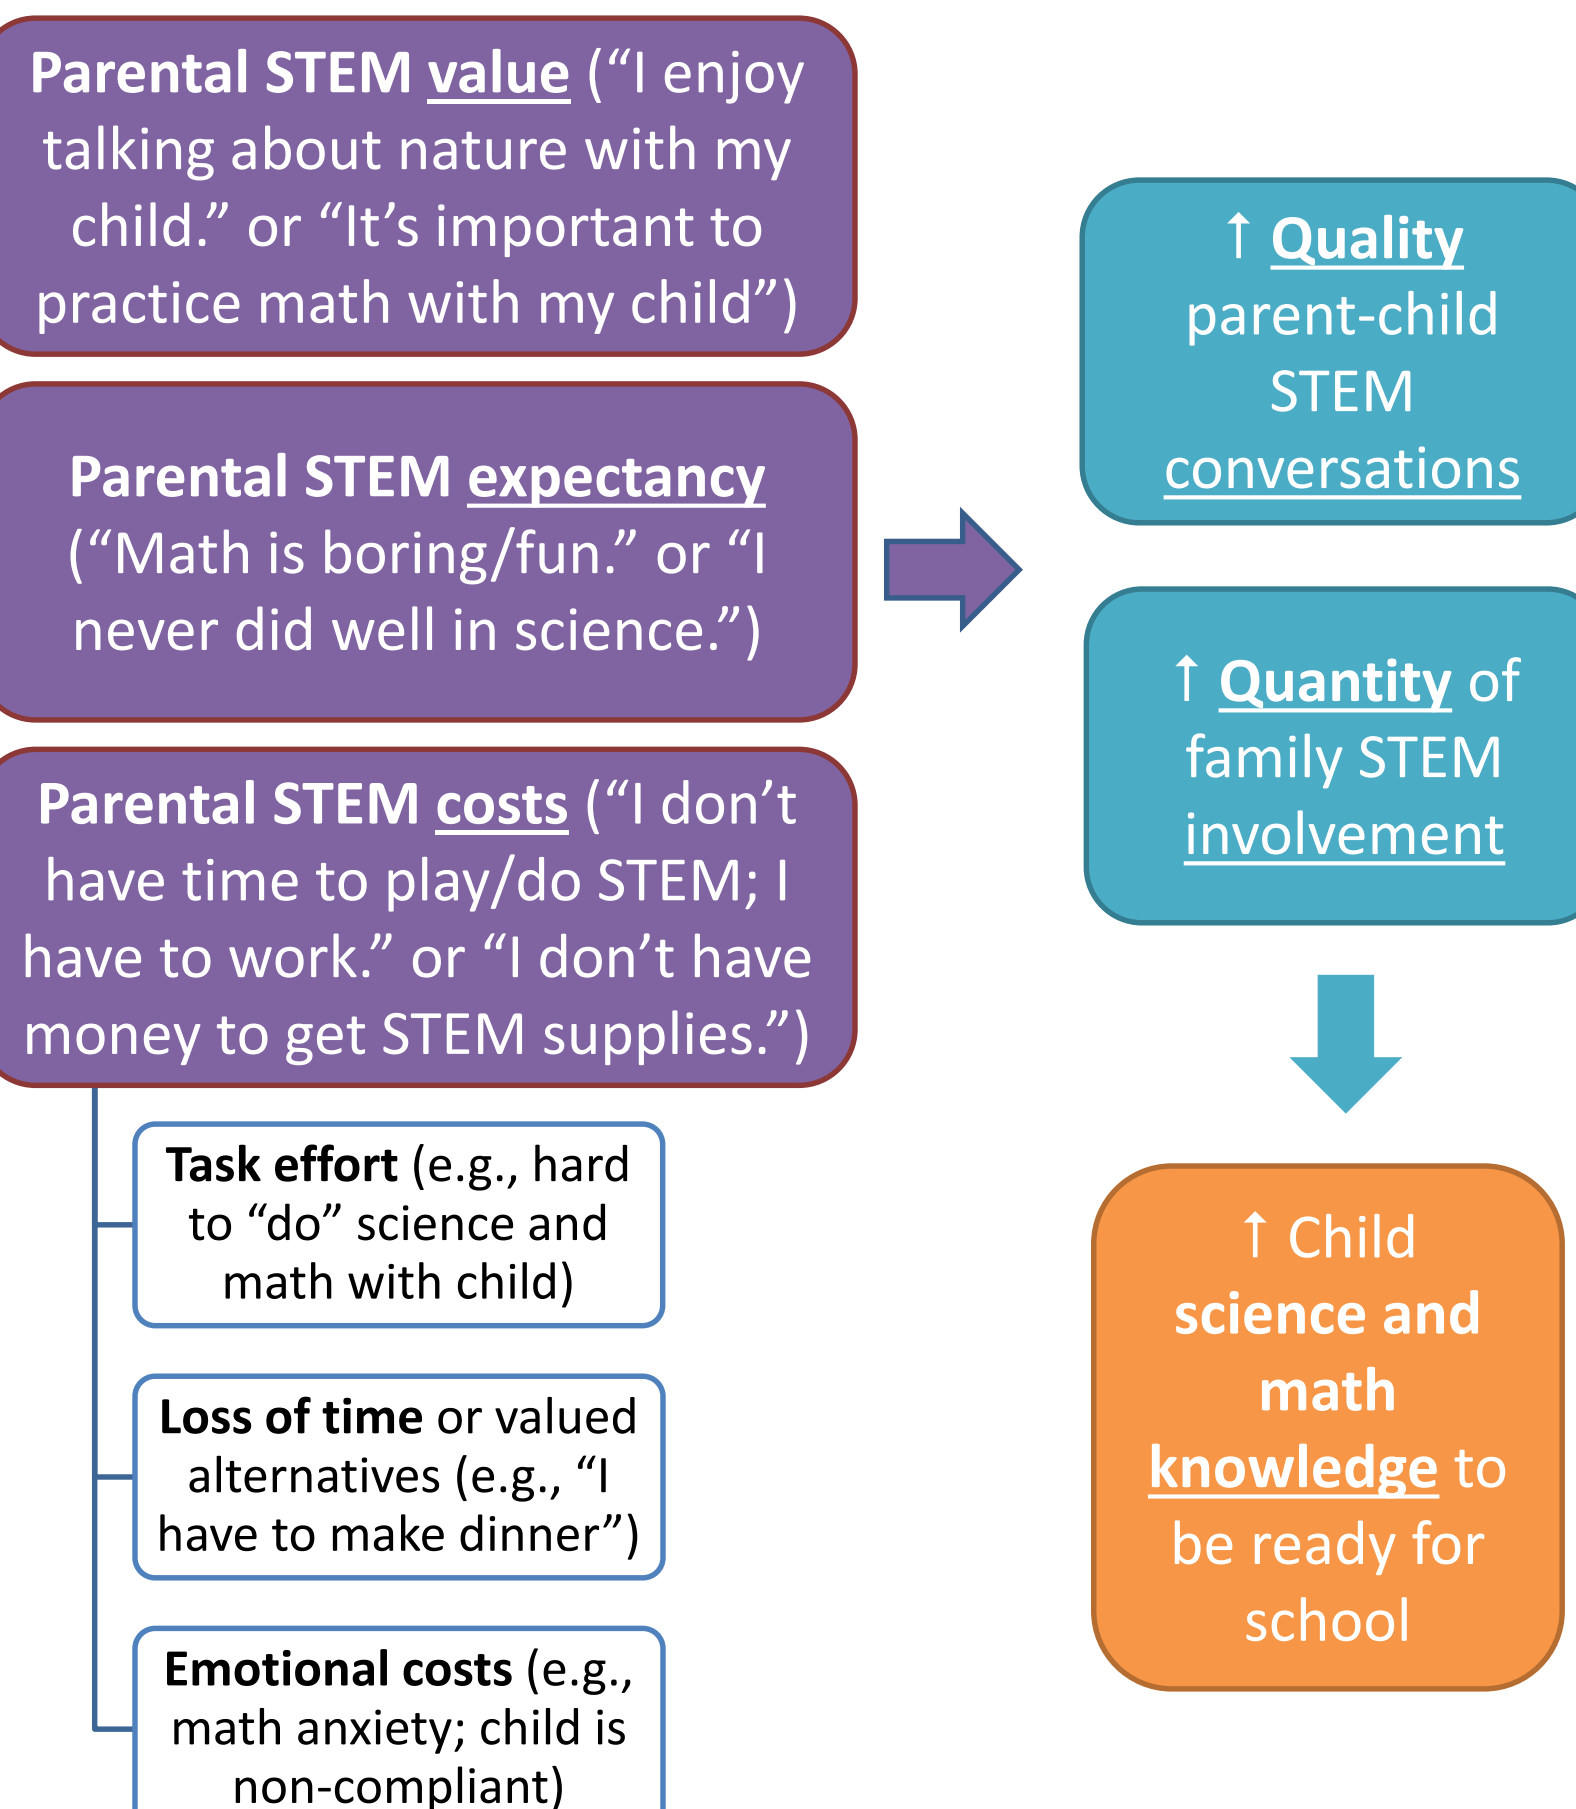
**Parental STEM value** ("I enjoy talking about nature with my child." or "It's important to practice math with my child")

**Parental STEM expectancy** ("Math is boring/fun." or "I never did well in science.")

**Parental STEM costs** ("I don't have time to play/do STEM; I have to work." or "I don't have money to get STEM supplies.")

**Task effort** (e.g., hard to "do" science and math with child)

**Loss of time** or valued alternatives (e.g., "I have to make dinner")

**Emotional costs** (e.g., math anxiety; child is non-compliant)

↑ **Quality** parent-child STEM conversations

↑ **Quantity** of family STEM involvement

↑ Child **science and math knowledge** to be ready for school